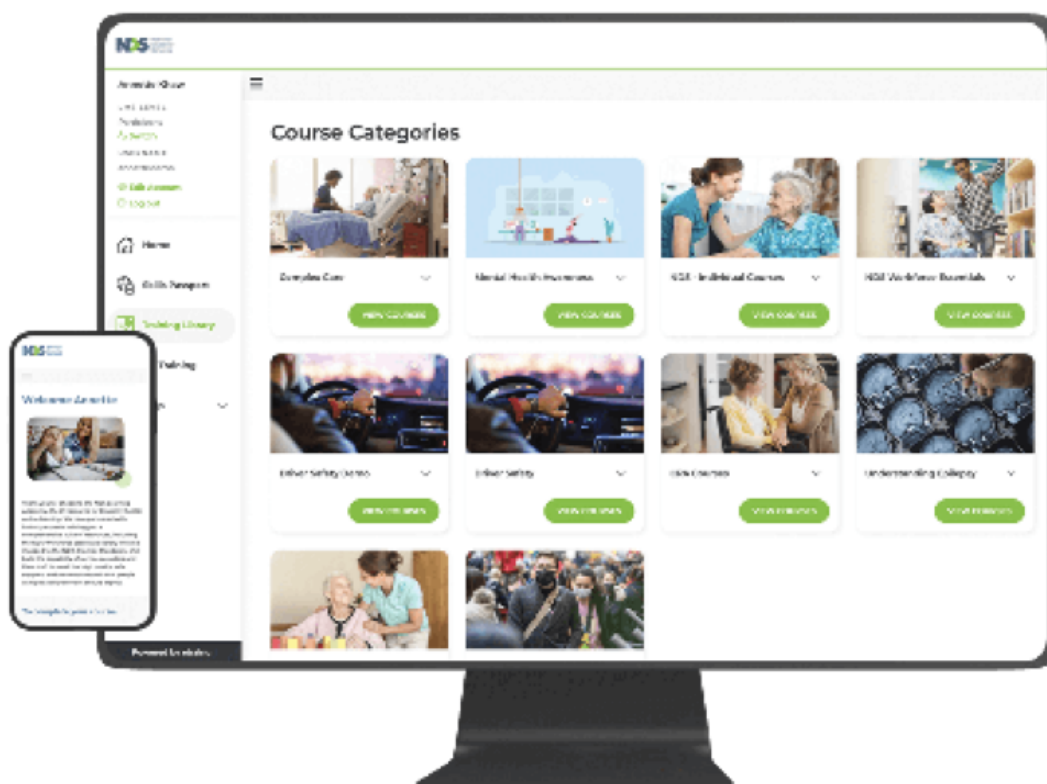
NDS

Amelia Shaw

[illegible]

Edit Account
Log out

Home

Skills Passport

Training Library

Training

Course Categories

Complex Care

VIEW COURSES

Mental Health Awareness

VIEW COURSES

NDS Individual Courses

VIEW COURSES

NDS Workforce Essentials

VIEW COURSES

Driver Safety Demo

VIEW COURSES

Driver Safety

VIEW COURSES

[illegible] Courses

VIEW COURSES

Understanding Epilepsy

VIEW COURSES

Powered by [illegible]

NDS

Welcome Amelia

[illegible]

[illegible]